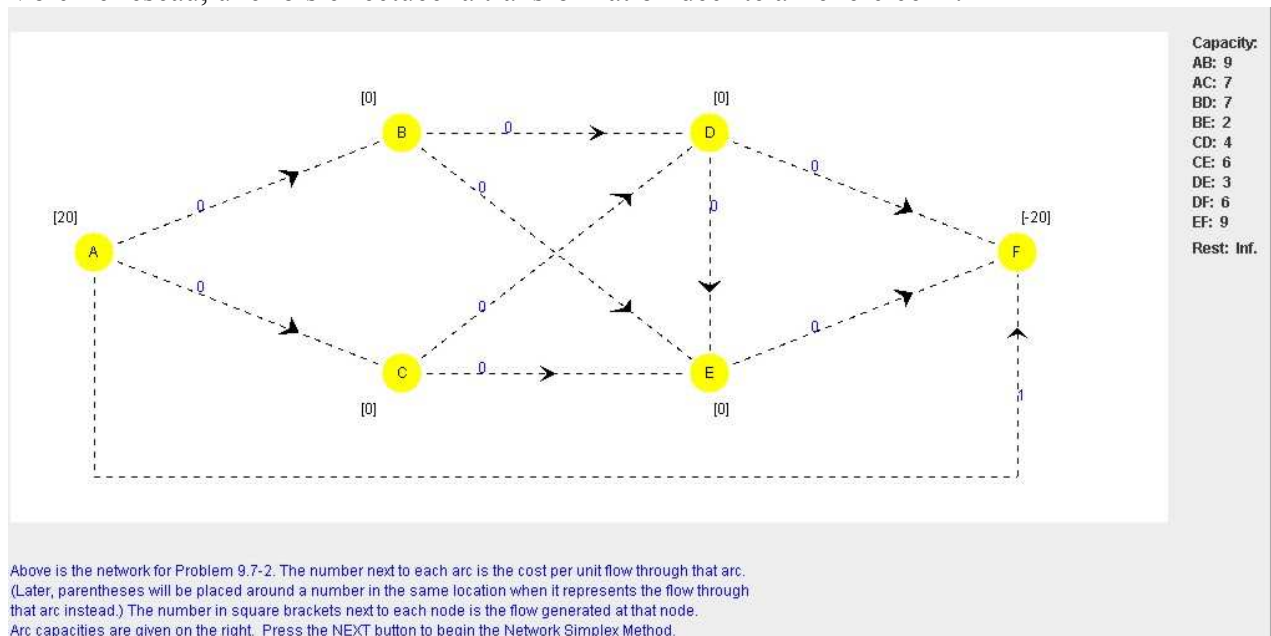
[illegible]

[0]
B

[0]
D

[20]
A

[-20]
F

C
[0]

E
[0]

0
0
0
0
0
0
0
0
0
1

Capacity:
AB: 9
AC: 7
BD: 7
BE: 2
CD: 4
CE: 6
DE: 3
DF: 6
EF: 9
Rest: Inf.

Above is the network for Problem 9.7-2. The number next to each arc is the cost per unit flow through that arc. (Later, parentheses will be placed around a number in the same location when it represents the flow through that arc instead.) The number in square brackets next to each node is the flow generated at that node. Arc capacities are given on the right. Press the NEXT button to begin the Network Simplex Method.